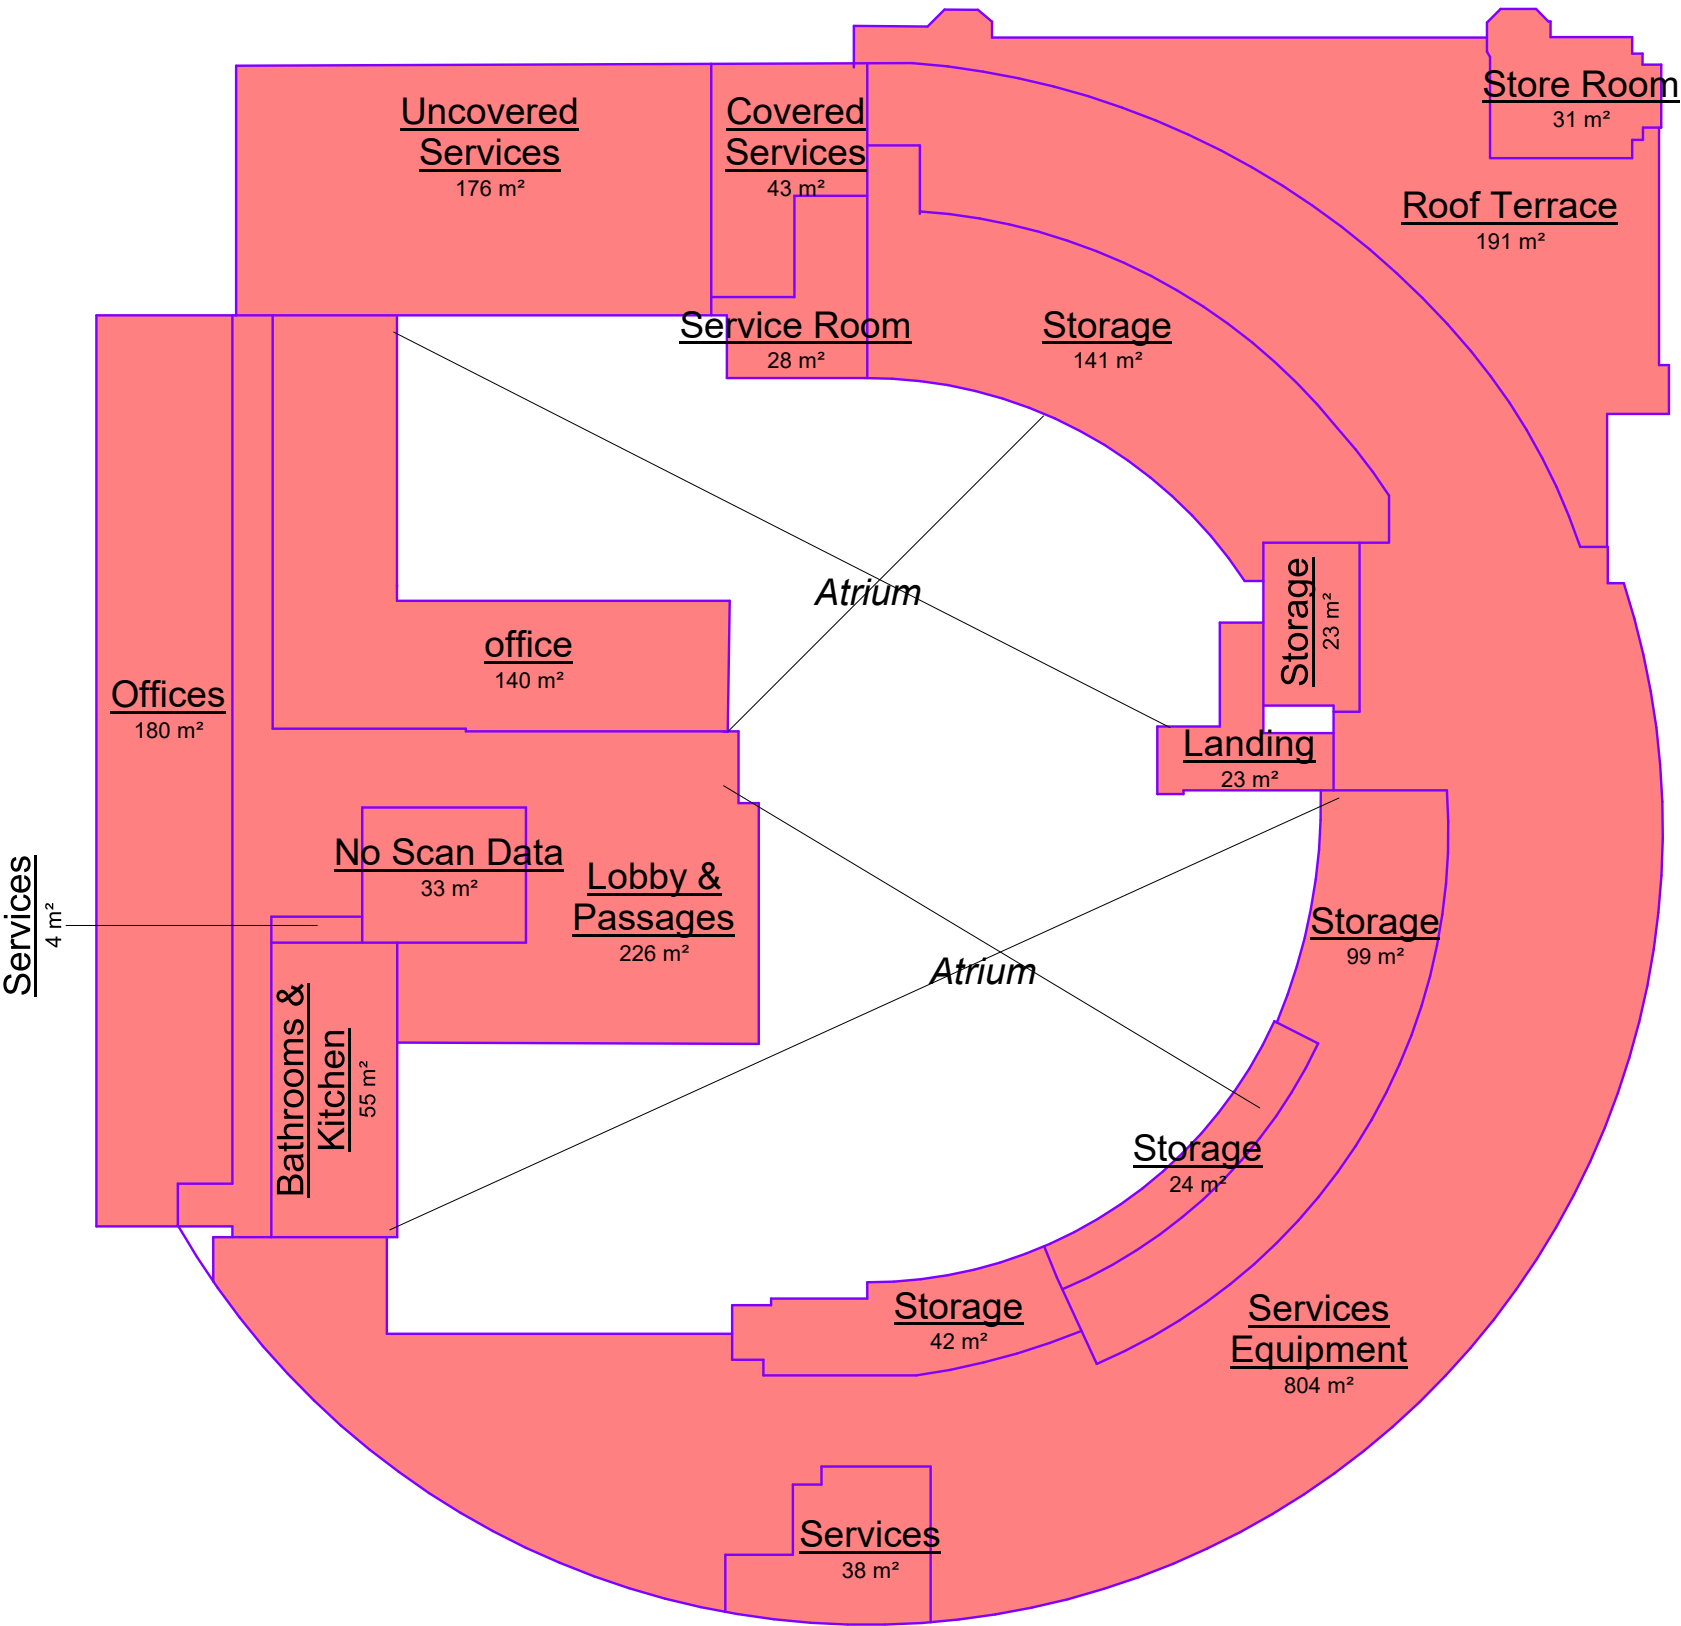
Uncovered Services
176 m²

Covered Services
43 m²

Store Room
31 m²

Roof Terrace
191 m²

Service Room
28 m²

Storage
141 m²

Atrium

Storage
23 m²

office
140 m²

Offices
180 m²

Landing
23 m²

No Scan Data
33 m²

Lobby & Passages
226 m²

Services
4 m²

Storage
99 m²

Atrium

Bathrooms & Kitchen
55 m²

Storage
24 m²

Storage
42 m²

Services Equipment
804 m²

Services
38 m²